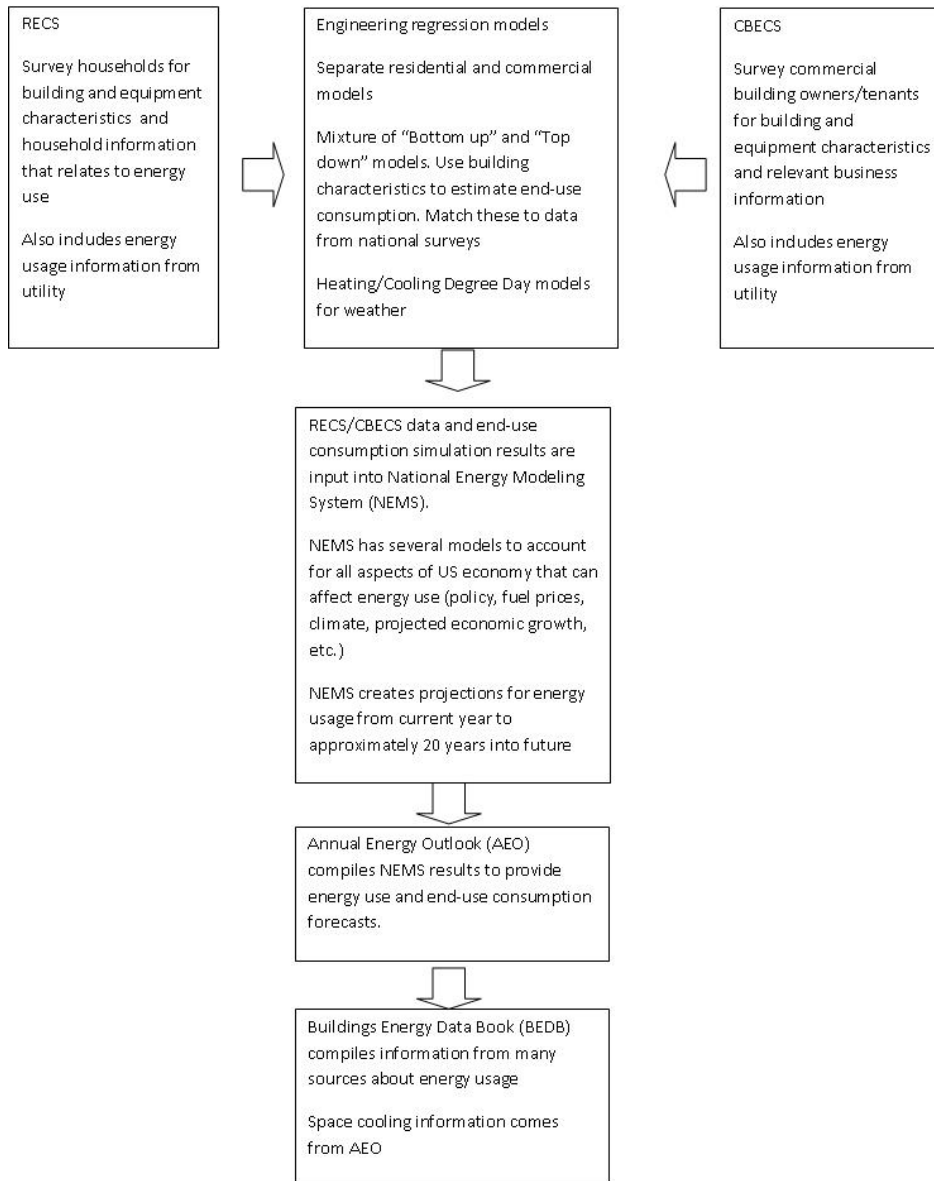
RECS

Survey households for building and equipment characteristics and household information that relates to energy use

Also indudes energy usage information from utility

Engineering regression models

Separate residential and commercial models

Mixture of "Bottom up" and "Top down" models. Use building characteristics to estimate end-use consumption. Match these to data from national surveys

Heating/Cooling Degree Day models for weather

CBECS

Survey commercial building owners/tenants for building and equipment characteristics and relevant business information

Also indudes energy usage information from utility

RECS/CBECS data and end-use consumption simulation results are input into National Energy Modeling System (NEMS).

NEMS has several models to account for all aspects of US economy that can affect energy use (policy, fuel prices, climate, projected economic growth, etc.)

NEMS creates projections for energy usage from current year to approximately 20 years into future

Annual Energy Outlook (AEO) compiles NEMS results to provide energy use and end-use consumption forecasts.

Buildings Energy Data Book (BEDB) compiles information from many sources about energy usage

Space cooling information comes from AEO